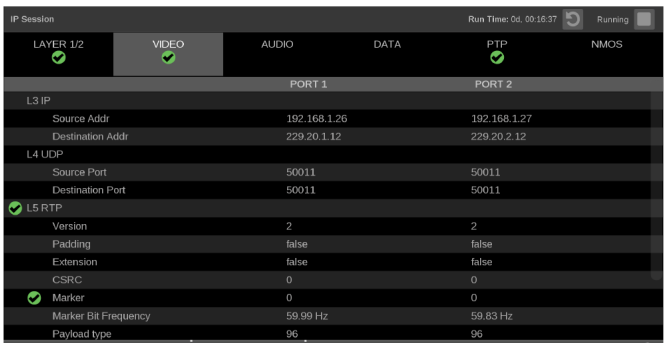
IP Session

Run Time: 0d, 00:16:37

Running

LAYER 1/2

VIDEO

AUDIO

DATA

PTP

NMOS

| | PORT 1 | PORT 2 |
|---|---|---|
| L3 IP | | |
| Source Addr | 192.168.1.26 | 192.168.1.27 |
| Destination Addr | 229.20.1.12 | 229.20.2.12 |
| L4 UDP | | |
| Source Port | 50011 | 50011 |
| Destination Port | 50011 | 50011 |
| L5 RTP | | |
| Version | 2 | 2 |
| Padding | false | false |
| Extension | false | false |
| CSRC | 0 | 0 |
| Marker | 0 | 0 |
| Marker Bit Frequency | 59.99 Hz | 59.83 Hz |
| Payload type | 96 | 96 |